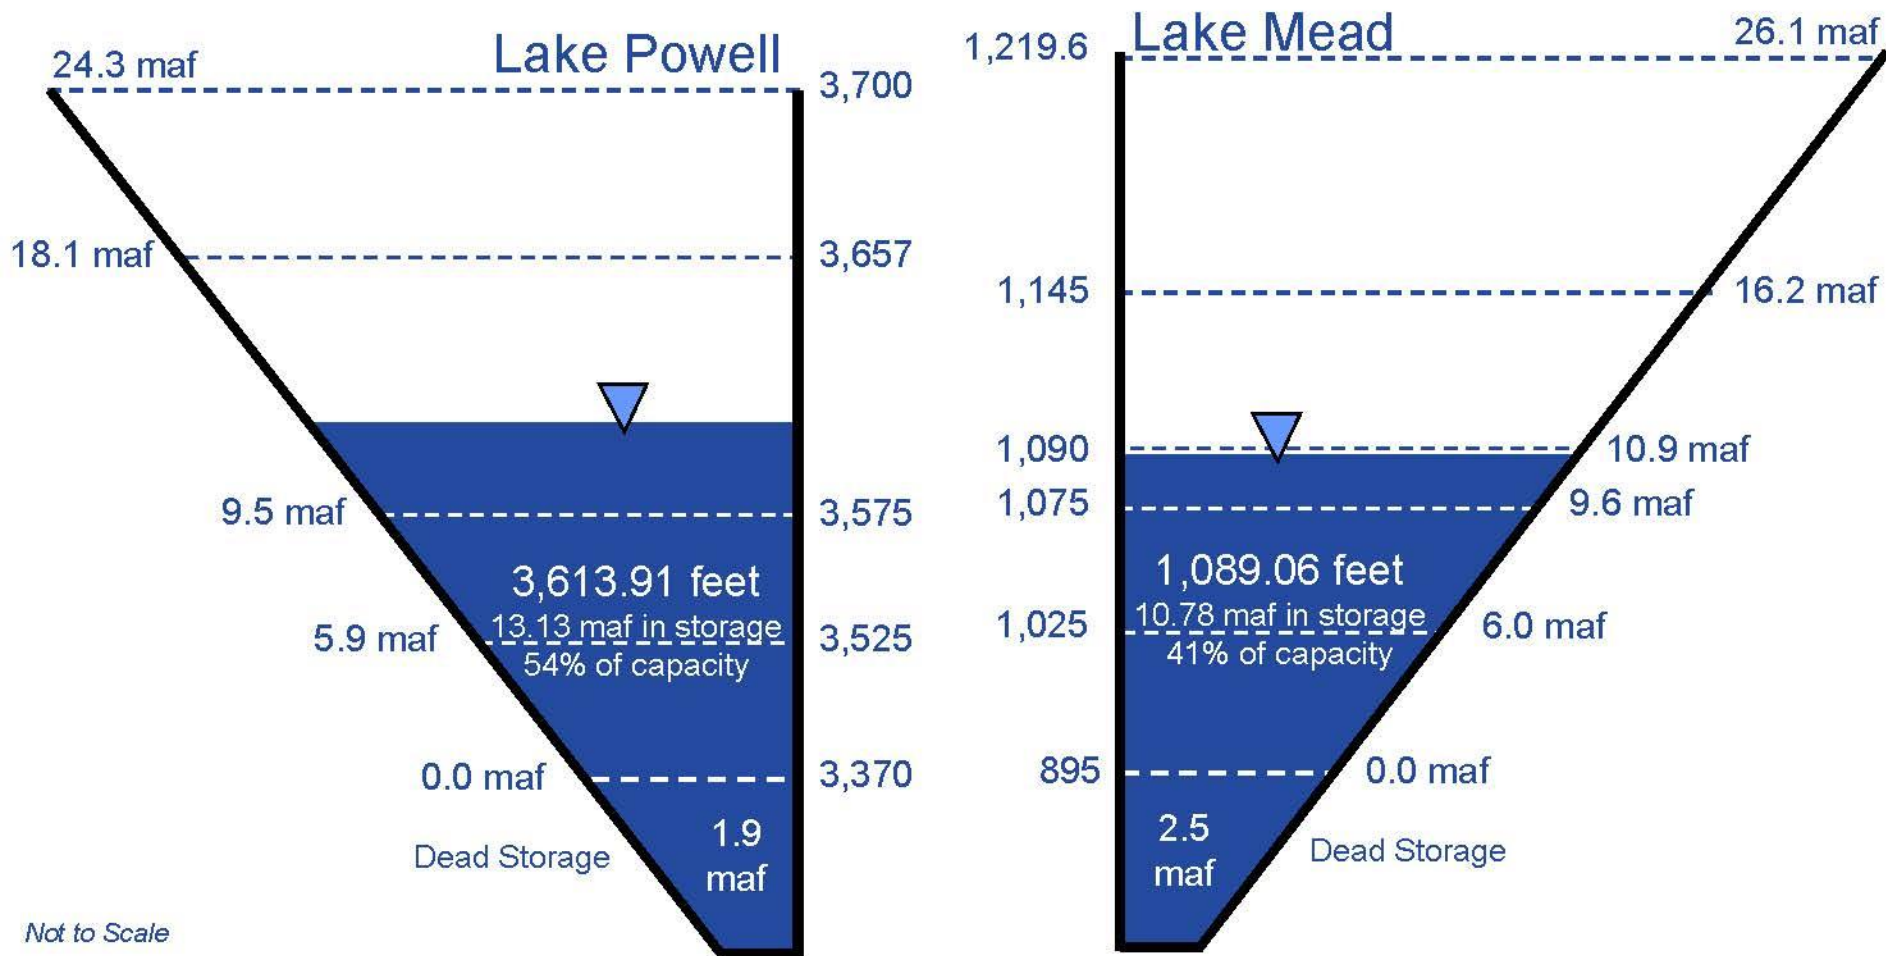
Lake Powell

24.3 maf
3,700
18.1 maf
3,657
9.5 maf
3,575
3,613.91 feet
13.13 maf in storage
54% of capacity
5.9 maf
3,525
0.0 maf
3,370
Dead Storage
1.9 maf

Lake Mead

1,219.6
26.1 maf
1,145
16.2 maf
1,090
10.9 maf
1,075
9.6 maf
1,089.06 feet
10.78 maf in storage
41% of capacity
1,025
6.0 maf
895
0.0 maf
2.5 maf
Dead Storage

Not to Scale